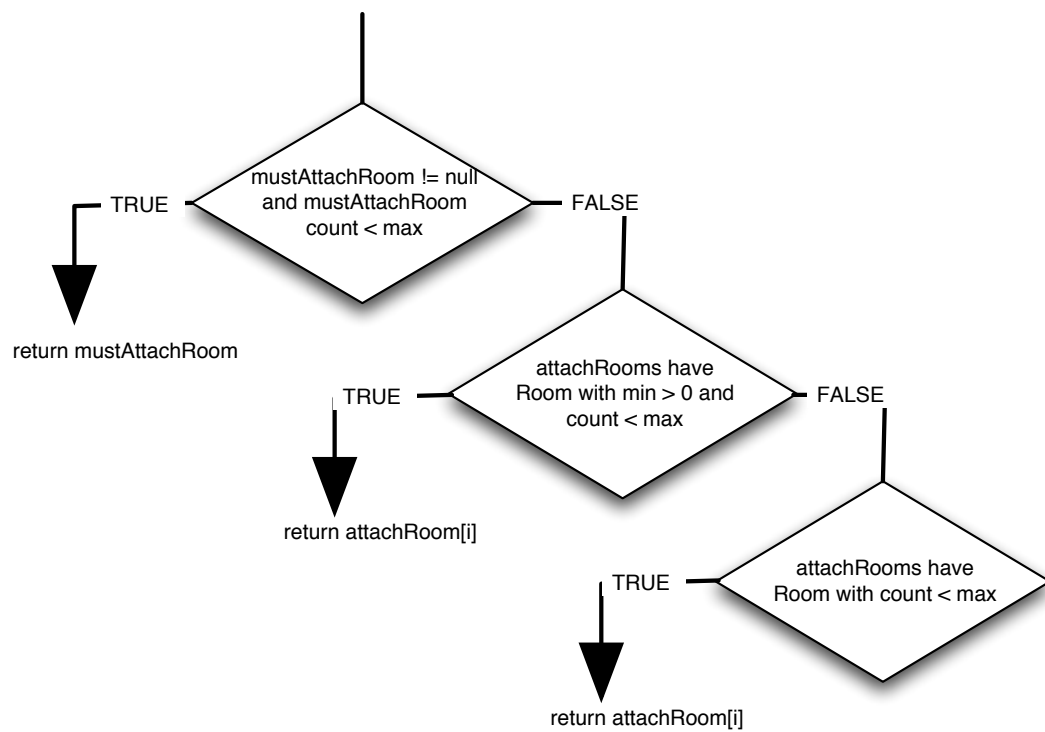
mustAttachRoom != null and mustAttachRoom count < max

TRUE

FALSE

return mustAttachRoom

attachRooms have Room with min > 0 and count < max

TRUE

FALSE

return attachRoom[i]

attachRooms have Room with count < max

TRUE

return attachRoom[i]